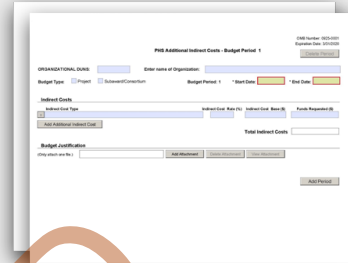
OMB Number: 0925-0001
Expiration Date: 3/31/2020

PHS Additional Indirect Costs - Budget Period 1

Delete Period

ORGANIZATIONAL DUNS:
Enter name of Organization:

Budget Type: Project Subaward/Consortium
Budget Period: 1
* Start Date:
* End Date:

Indirect Costs

Indirect Cost Type
Indirect Cost Rate (%)
Indirect Cost Base ($)
Funds Requested ($)

1.

Add Additional Indirect Cost

Total Indirect Costs

Budget Justification

(Only attach one file.)

Add Attachment
Delete Attachment
View Attachment

Add Period